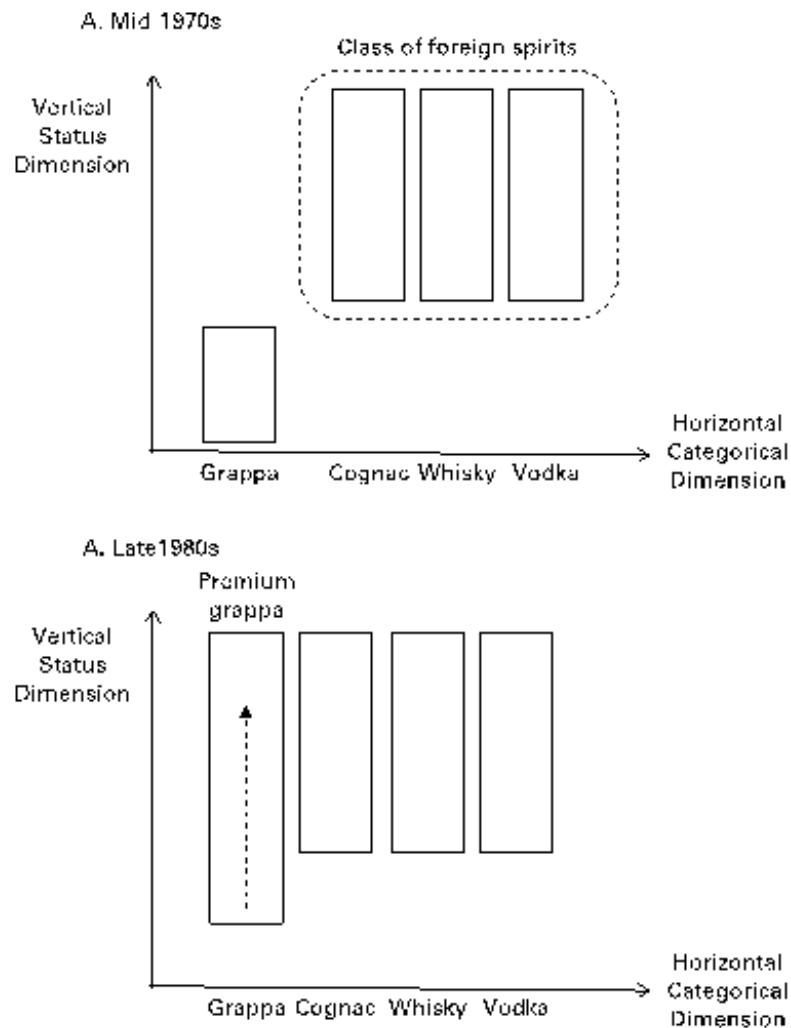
A. Mid 1970s

Class of foreign spirits

Vertical Status Dimension

Horizontal Categorical Dimension

Grappa Cognac Whisky Vodka

A. Late1980s

Premium grappa

Vertical Status Dimension

Horizontal Categorical Dimension

Grappa Cognac Whisky Vodka